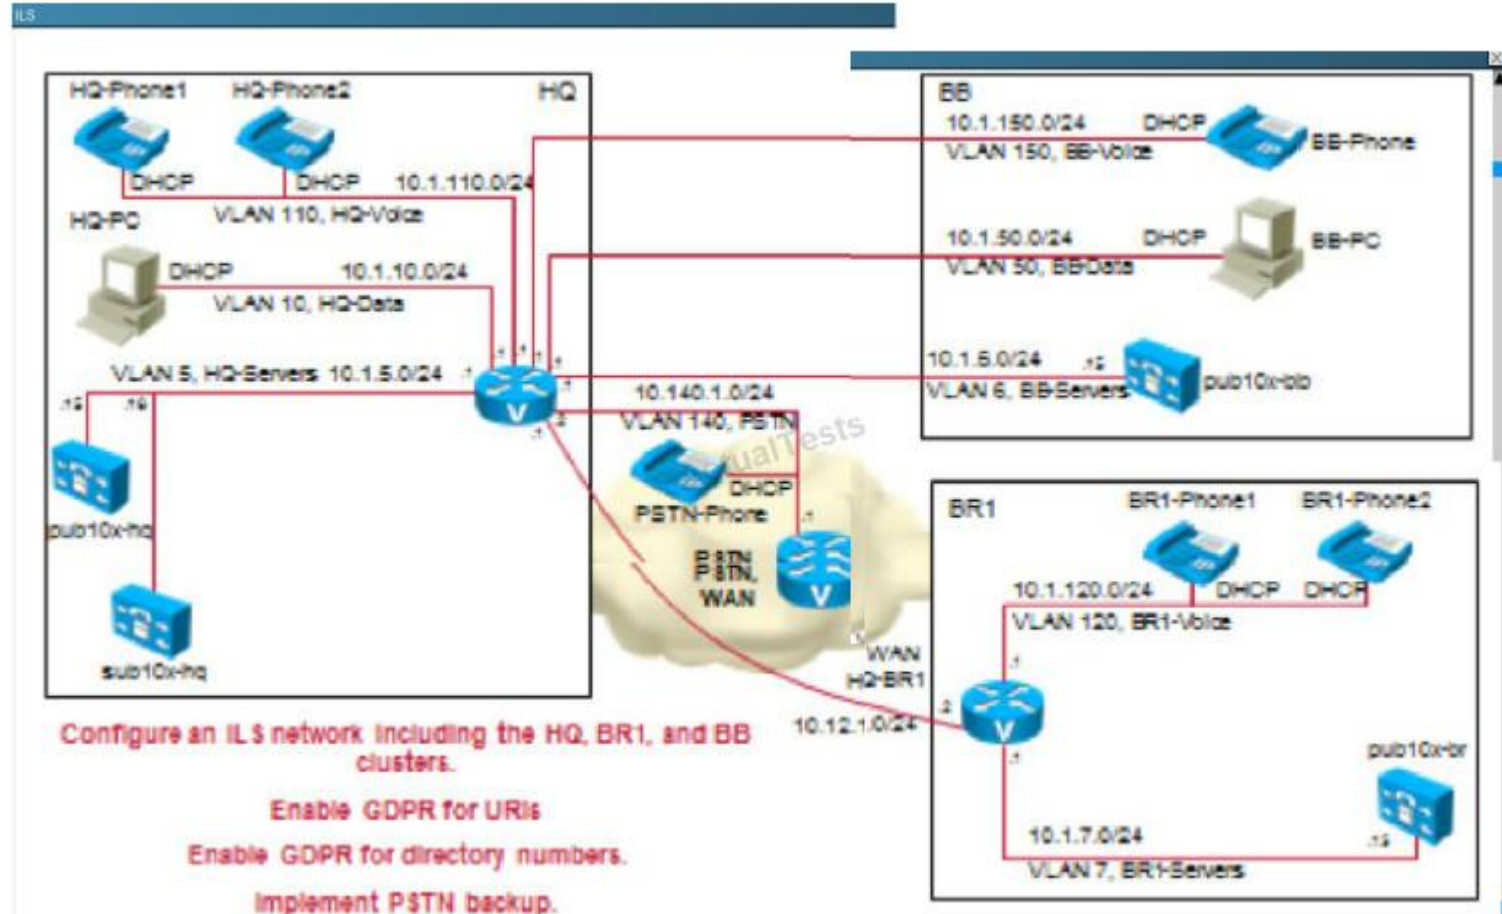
ILS

HQ-Phone1 HQ-Phone2 HQ
DHCP DHCP 10.1.110.0/24
VLAN 110, HQ-Voice
HQ-PC
DHCP 10.1.10.0/24
VLAN 10, HQ-Data
VLAN 5, HQ-Servers 10.1.5.0/24 .1
.12 .19
pub10x-hq
sub10x-hq

BB
10.1.150.0/24 DHCP
VLAN 150, BB-Voice BB-Phone
10.1.50.0/24 DHCP
VLAN 50, BB-Data BB-PC
10.1.6.0/24 .12
VLAN 6, BB-Servers pub10x-bb

10.140.1.0/24
VLAN 140, PSTN
DHCP
PSTN-Phone
PSTN, WAN
WAN HQ-BR1
10.12.1.0/24

BR1
BR1-Phone1 BR1-Phone2
10.1.120.0/24 DHCP DHCP
VLAN 120, BR1-Voice
pub10x-br
10.1.7.0/24 .12
VLAN 7, BR1-Servers

Configure an ILS network including the HQ, BR1, and BB clusters.
Enable GDPR for URIs
Enable GDPR for directory numbers.
Implement PSTN backup.